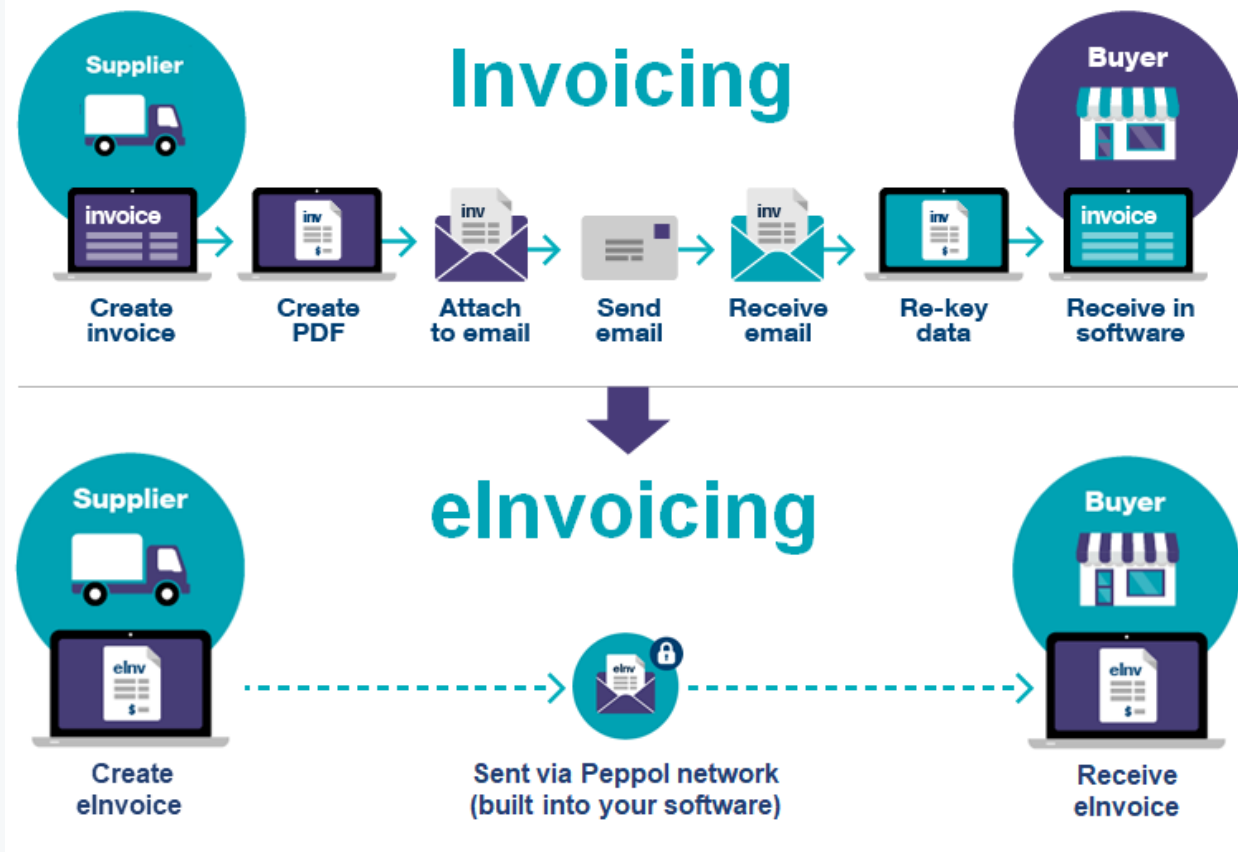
Supplier

Invoicing

Buyer

invoice

inv
$

inv

inv

inv
$

invoice

Create invoice

Create PDF

Attach to email

Send email

Receive email

Re-key data

Receive in software

Supplier

eInvoicing

Buyer

eInv
$

eInv

eInv
$

Create eInvoice

Sent via Peppol network (built into your software)

Receive eInvoice